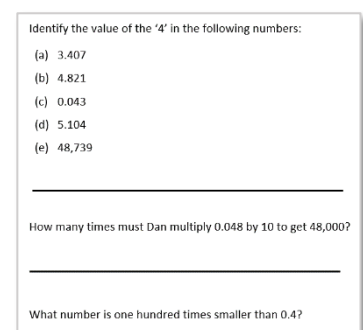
Identify the value of the '4' in the following numbers:

(a) 3.407

(b) 4.821

(c) 0.043

(d) 5.104

(e) 48,739

How many times must Dan multiply 0.048 by 10 to get 48,000?

What number is one hundred times smaller than 0.4?